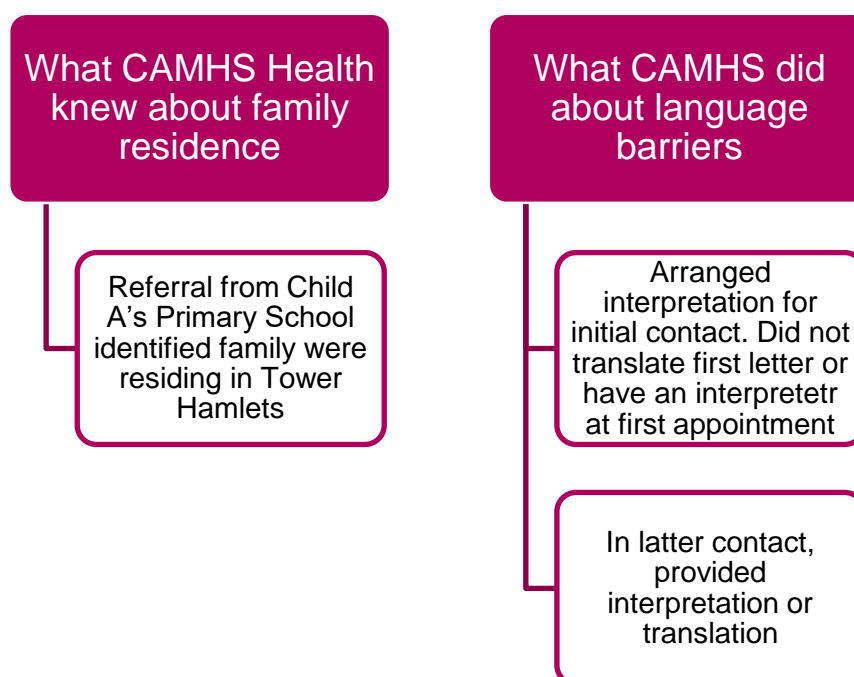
What CAMHS Health knew about family residence

Referral from Child A’s Primary School identified family were residing in Tower Hamlets

What CAMHS did about language barriers

Arranged interpretation for initial contact. Did not translate first letter or have an interpretetr at first appointment

In latter contact, provided interpretation or translation